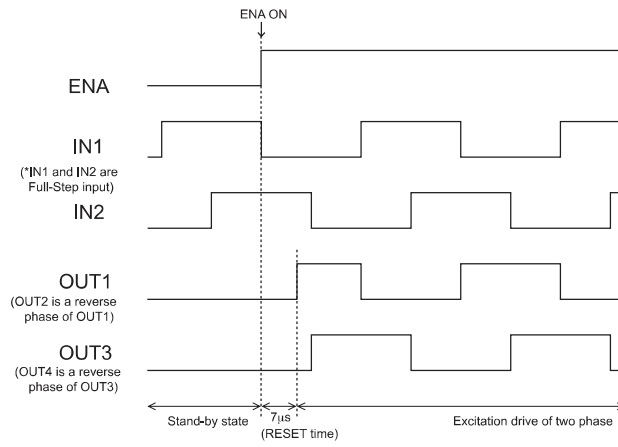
ENA ON

ENA

IN1
(*IN1 and IN2 are Full-Step input)

IN2

OUT1
(OUT2 is a reverse phase of OUT1)

OUT3
(OUT4 is a reverse phase of OUT3)

Stand-by state

7μs
(RESET time)

Excitation drive of two phase